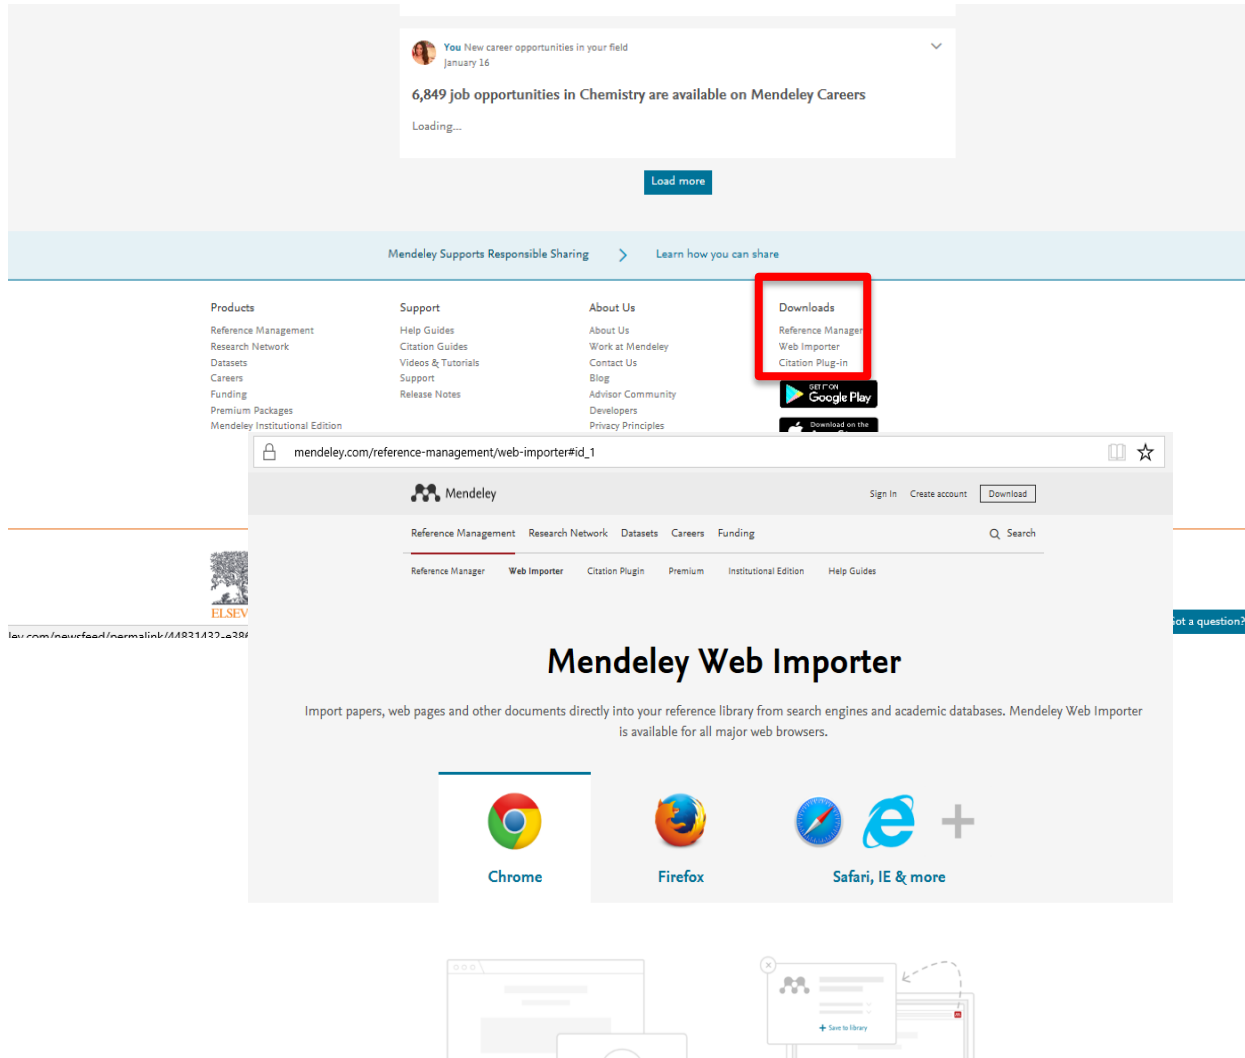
You New career opportunities in your field
January 16

6,849 job opportunities in Chemistry are available on Mendeley Careers

Loading...

Load more

Mendeley Supports Responsible Sharing

Learn how you can share

Products
Reference Management
Research Network
Datasets
Careers
Funding
Premium Packages
Mendeley Institutional Edition

Support
Help Guides
Citation Guides
Videos & Tutorials
Support
Release Notes

About Us
About Us
Work at Mendeley
Contact Us
Blog
Advisor Community
Developers
Privacy Principles

Downloads
Reference Manager
Web Importer
Citation Plug-in

GET IT ON Google Play

Download on the

ELSEV

ley.com/newsfeed/permalink/44831432-e38

ot a question?

mendeley.com/reference-management/web-importer#id_1

Mendeley

Sign In Create account Download

Reference Management Research Network Datasets Careers Funding Search

Reference Manager Web Importer Citation Plugin Premium Institutional Edition Help Guides

Mendeley Web Importer

Import papers, web pages and other documents directly into your reference library from search engines and academic databases. Mendeley Web Importer is available for all major web browsers.

Chrome

Firefox

Safari, IE & more

+ Save to library